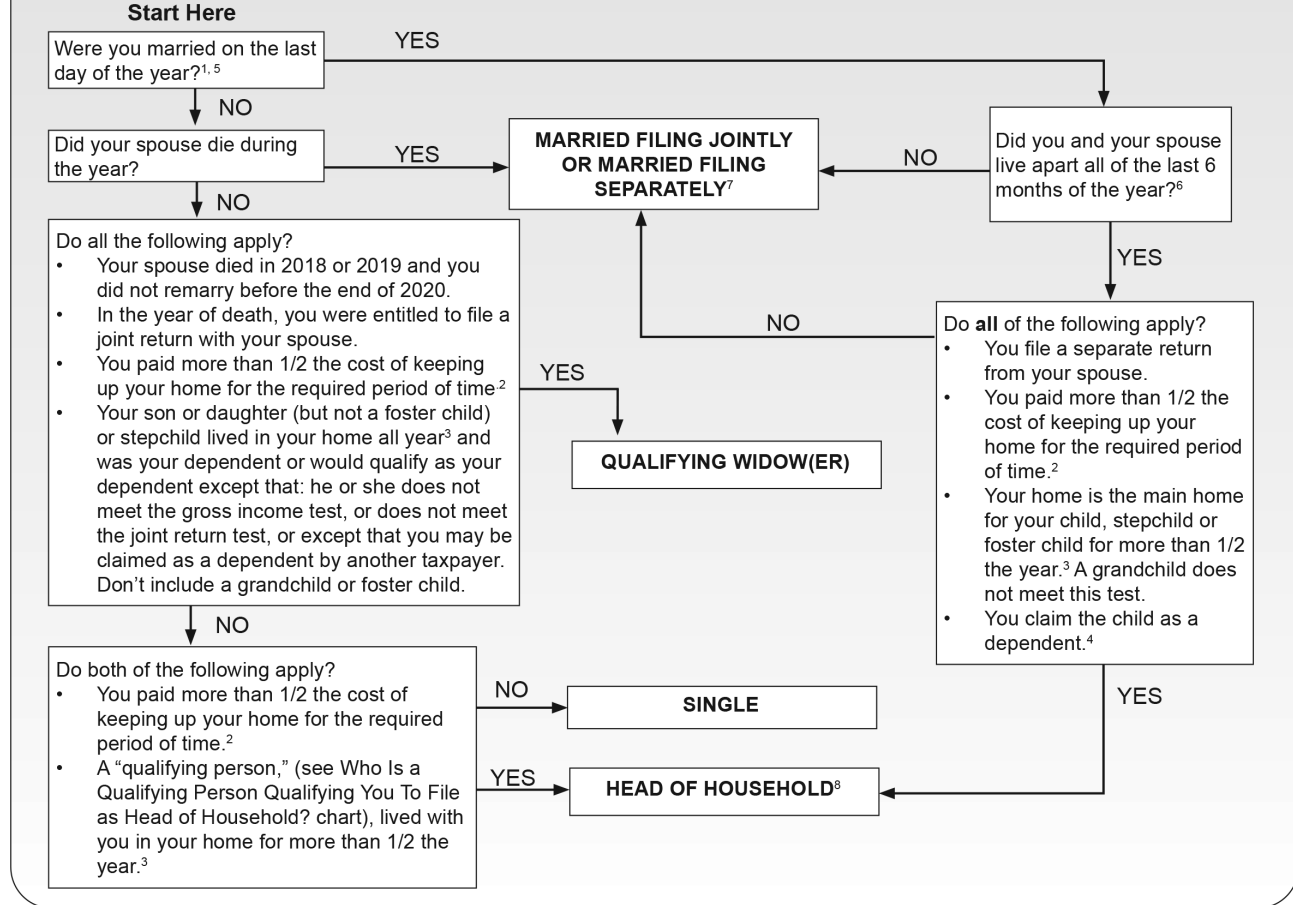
**Start Here**

Were you married on the last day of the year?$^{1, 5}$

YES

NO

Did your spouse die during the year?

YES

**MARRIED FILING JOINTLY OR MARRIED FILING SEPARATELY**$^{7}$

NO

Did you and your spouse live apart all of the last 6 months of the year?$^{6}$

NO

YES

Do all the following apply?
• Your spouse died in 2018 or 2019 and you did not remarry before the end of 2020.
• In the year of death, you were entitled to file a joint return with your spouse.
• You paid more than 1/2 the cost of keeping up your home for the required period of time.$^{2}$
• Your son or daughter (but not a foster child) or stepchild lived in your home all year$^{3}$ and was your dependent or would qualify as your dependent except that: he or she does not meet the gross income test, or does not meet the joint return test, or except that you may be claimed as a dependent by another taxpayer. Don't include a grandchild or foster child.

NO

Do **all** of the following apply?
• You file a separate return from your spouse.
• You paid more than 1/2 the cost of keeping up your home for the required period of time.$^{2}$
• Your home is the main home for your child, stepchild or foster child for more than 1/2 the year.$^{3}$ A grandchild does not meet this test.
• You claim the child as a dependent.$^{4}$

YES

**QUALIFYING WIDOW(ER)**

NO

Do both of the following apply?
• You paid more than 1/2 the cost of keeping up your home for the required period of time.$^{2}$
• A "qualifying person," (see Who Is a Qualifying Person Qualifying You To File as Head of Household? chart), lived with you in your home for more than 1/2 the year.$^{3}$

NO

**SINGLE**

YES

YES

**HEAD OF HOUSEHOLD**$^{8}$